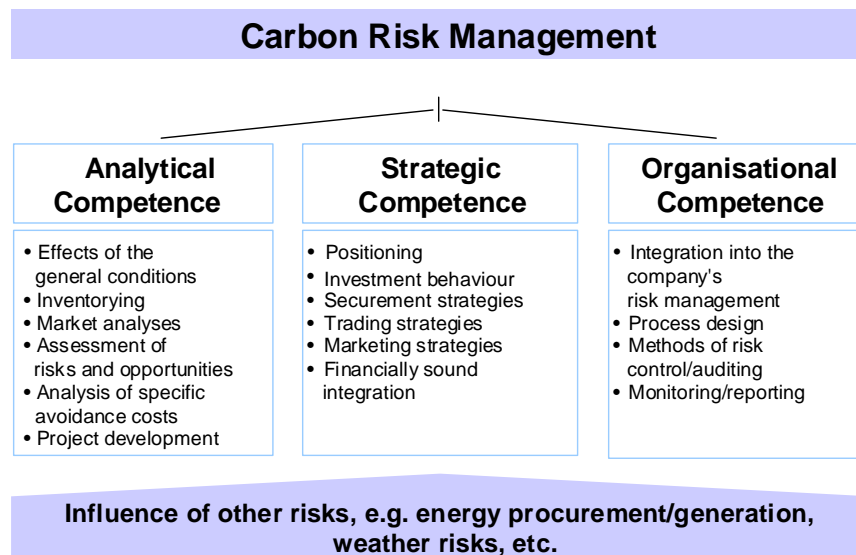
Carbon Risk Management

Analytical Competence

• Effects of the general conditions
• Inventorying
• Market analyses
• Assessment of risks and opportunities
• Analysis of specific avoidance costs
• Project development

Strategic Competence

• Positioning
• Investment behaviour
• Securement strategies
• Trading strategies
• Marketing strategies
• Financially sound integration

Organisational Competence

• Integration into the company's risk management
• Process design
• Methods of risk control/auditing
• Monitoring/reporting

Influence of other risks, e.g. energy procurement/generation, weather risks, etc.